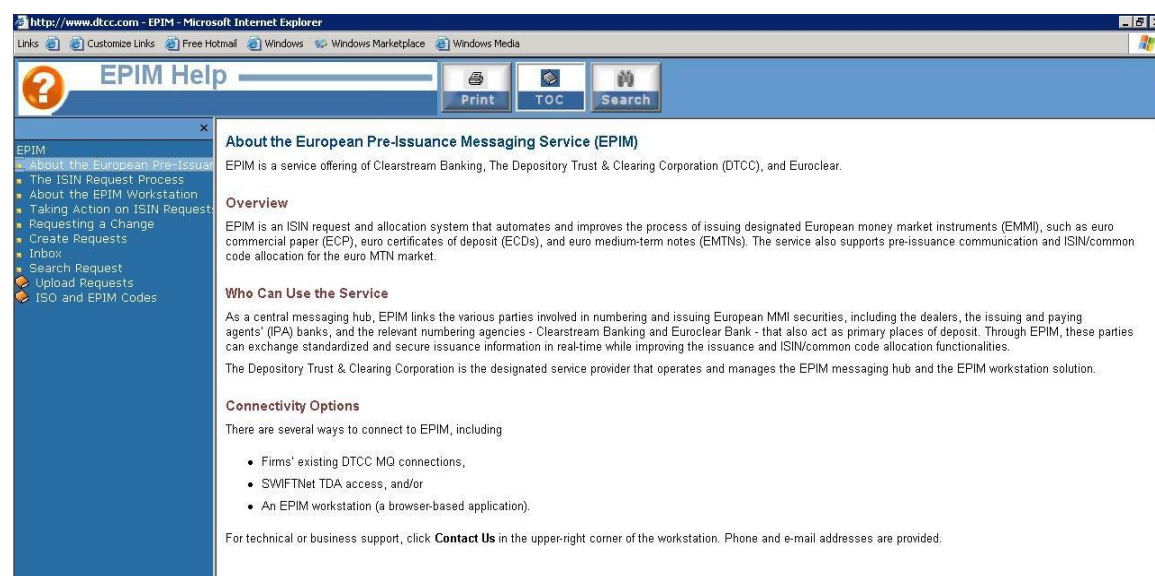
http://www.dtcc.com - EPIM - Microsoft Internet Explorer

Links Customize Links Free Hotmail Windows Windows Marketplace Windows Media

EPIM Help

Print TOC Search

×

EPIM
About the European Pre-Issuar
The ISIN Request Process
About the EPIM Workstation
Taking Action on ISIN Request
Requesting a Change
Create Requests
Inbox
Search Request
Upload Requests
ISO and EPIM Codes

About the European Pre-Issuance Messaging Service (EPIM)

EPIM is a service offering of Clearstream Banking, The Depository Trust & Clearing Corporation (DTCC), and Euroclear.

Overview

EPIM is an ISIN request and allocation system that automates and improves the process of issuing designated European money market instruments (EMMI), such as euro commercial paper (ECP), euro certificates of deposit (ECDs), and euro medium-term notes (EMTNs). The service also supports pre-issuance communication and ISIN/common code allocation for the euro MTN market.

Who Can Use the Service

As a central messaging hub, EPIM links the various parties involved in numbering and issuing European MMI securities, including the dealers, the issuing and paying agents' (IPA) banks, and the relevant numbering agencies - Clearstream Banking and Euroclear Bank - that also act as primary places of deposit. Through EPIM, these parties can exchange standardized and secure issuance information in real-time while improving the issuance and ISIN/common code allocation functionalities.

The Depository Trust & Clearing Corporation is the designated service provider that operates and manages the EPIM messaging hub and the EPIM workstation solution.

Connectivity Options

There are several ways to connect to EPIM, including

• Firms' existing DTCC MQ connections,
• SWIFTNet TDA access, and/or
• An EPIM workstation (a browser-based application).

For technical or business support, click **Contact Us** in the upper-right corner of the workstation. Phone and e-mail addresses are provided.